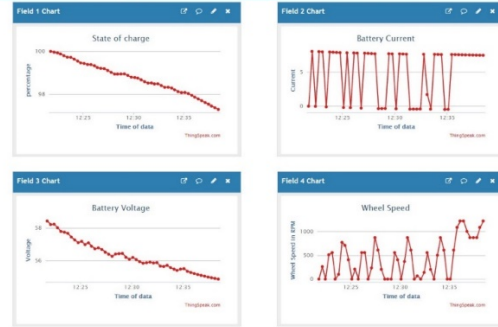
Field 1 Chart

State of charge

percentage

100

98

12:25 12:30 12:35

Time of data

ThingSpeak.com

Field 2 Chart

Battery Current

Current

1

0

12:25 12:30 12:35

Time of data

ThingSpeak.com

Field 3 Chart

Battery Voltage

Voltage

58

56

12:25 12:30 12:35

Time of data

ThingSpeak.com

Field 4 Chart

Wheel Speed

Wheel Speed in RPM

1000

500

0

12:25 12:30 12:35

Time of data

ThingSpeak.com